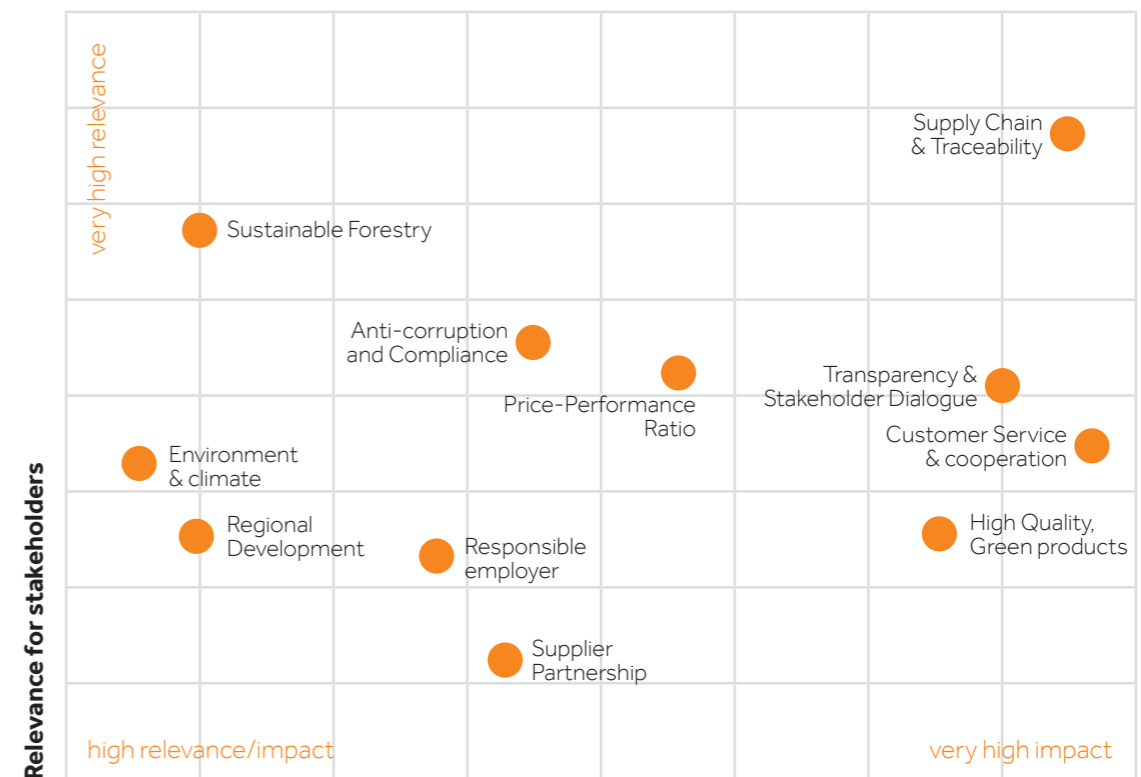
Relevance for stakeholders

very high relevance

Supply Chain & Traceability

Sustainable Forestry

Anti-corruption and Compliance

Price-Performance Ratio

Transparency & Stakeholder Dialogue

Customer Service & cooperation

Environment & climate

Regional Development

Responsible employer

High Quality, Green products

Supplier Partnership

high relevance/impact

very high impact